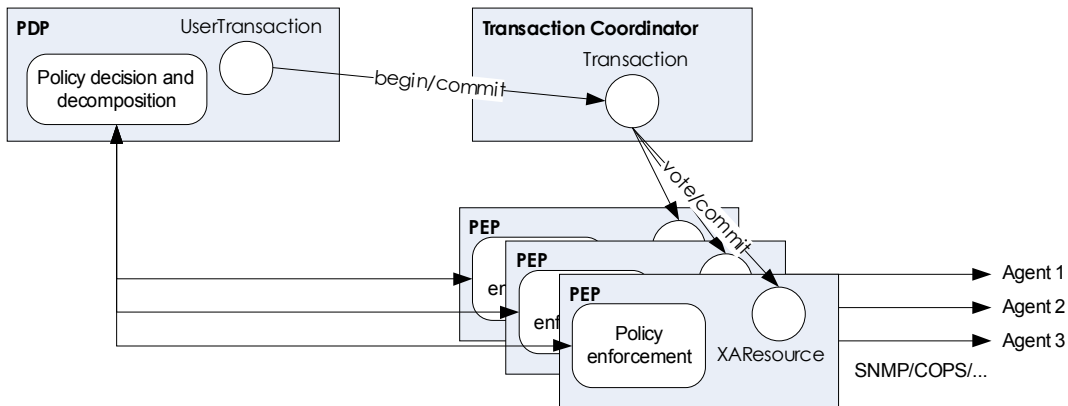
PDP

UserTransaction

Policy decision and decomposition

begin/commit

Transaction Coordinator

Transaction

vote/commit

PEP

en

PEP

enf

PEP

Policy enforcement

XAResource

Agent 1

Agent 2

Agent 3

SNMP/COPS/...